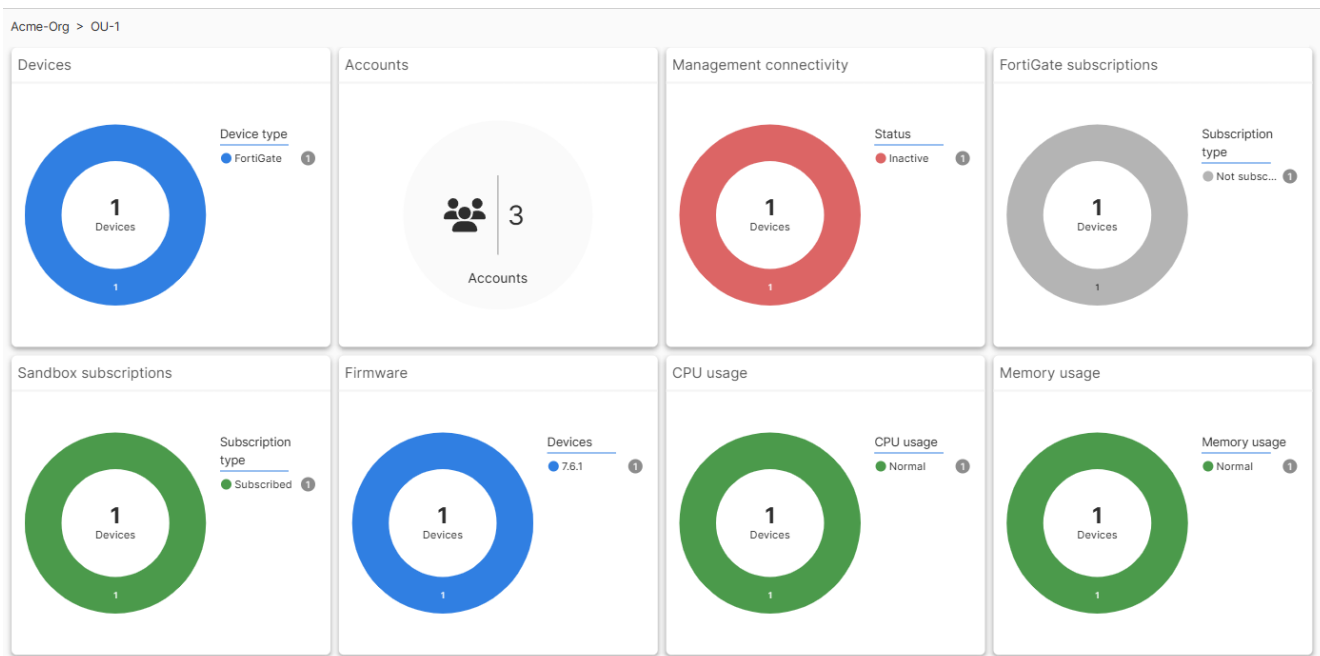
Acme-Org > OU-1

Devices

1
Devices
1

Device type
FortiGate 1

Accounts

3
Accounts

Management connectivity

1
Devices
1

Status
Inactive 1

FortiGate subscriptions

1
Devices
1

Subscription type
Not subsc... 1

Sandbox subscriptions

1
Devices
1

Subscription type
Subscribed 1

Firmware

1
Devices
1

Devices
7.6.1 1

CPU usage

1
Devices
1

CPU usage
Normal 1

Memory usage

1
Devices
1

Memory usage
Normal 1